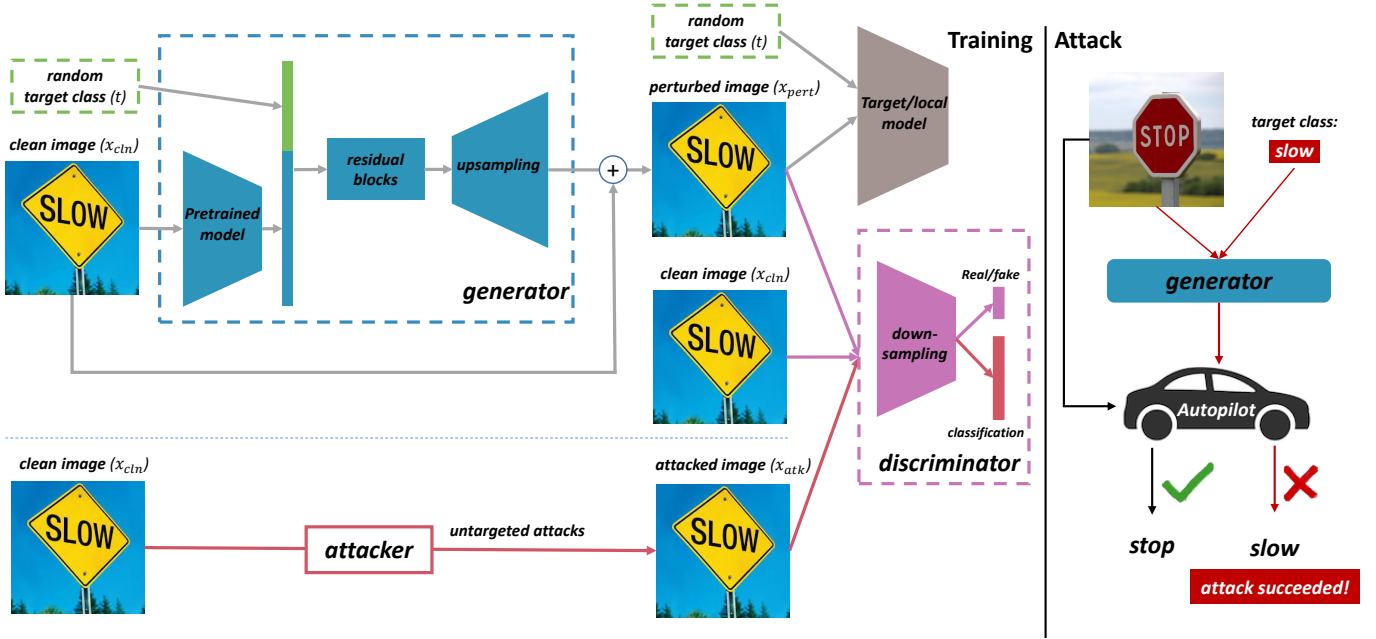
random target class (t)

clean image ($x_{cln}$)

SLOW

Pretrained model

residual blocks

upsampling

+

generator

random target class (t)

perturbed image ($x_{pert}$)

SLOW

Target/local model

Training

Attack

STOP

target class:

slow

generator

Autopilot

stop

slow

attack succeeded!

clean image ($x_{cln}$)

SLOW

down-sampling

Real/fake

classification

discriminator

clean image ($x_{cln}$)

SLOW

attacker

untargeted attacks

attacked image ($x_{atk}$)

SLOW